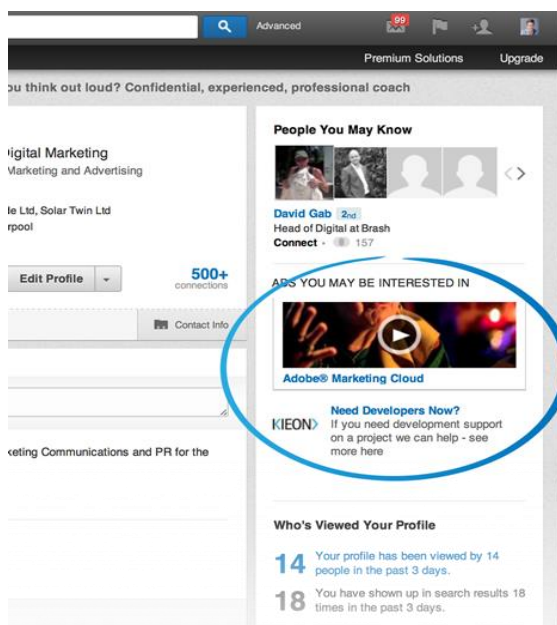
Advanced

99

Premium Solutions

Upgrade

u think out loud? Confidential, experienced, professional coach

igital Marketing

Marketing and Advertising

le Ltd, Solar Twin Ltd

rpool

Edit Profile

500+ connections

Contact Info

keting Communications and PR for the

People You May Know

David Gab 2nd

Head of Digital at Brash

Connect · 157

A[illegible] YOU MAY BE INTERESTED IN

Adobe® Marketing Cloud

KIEON

Need Developers Now?

If you need development support on a project we can help - see more here

Who's Viewed Your Profile

14 Your profile has been viewed by 14 people in the past 3 days.

18 You have shown up in search results 18 times in the past 3 days.